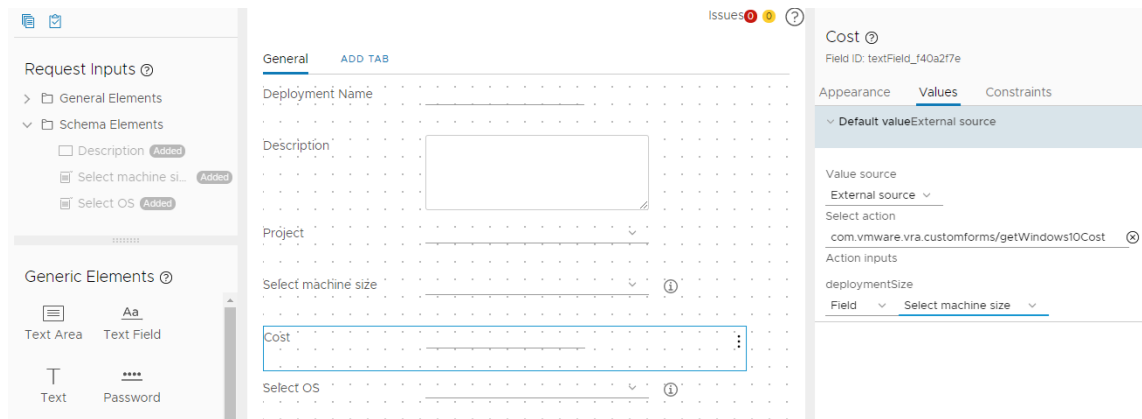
Request Inputs ⓘ
General Elements
Schema Elements
Description Added
Select machine si... Added
Select OS Added

Generic Elements ⓘ
Aa
Text Area
Text Field
Text
••••
Password

Issues 0 0 ?

General
ADD TAB

Deployment Name
Description
Project
Select machine size
Cost
Select OS

Cost ⓘ
Field ID: textField_f40a2f7e
Appearance
Values
Constraints
Default value External source
Value source
External source
Select action
com.vmware.vra.customforms/getWindows10Cost
Action inputs
deploymentSize
Field
Select machine size